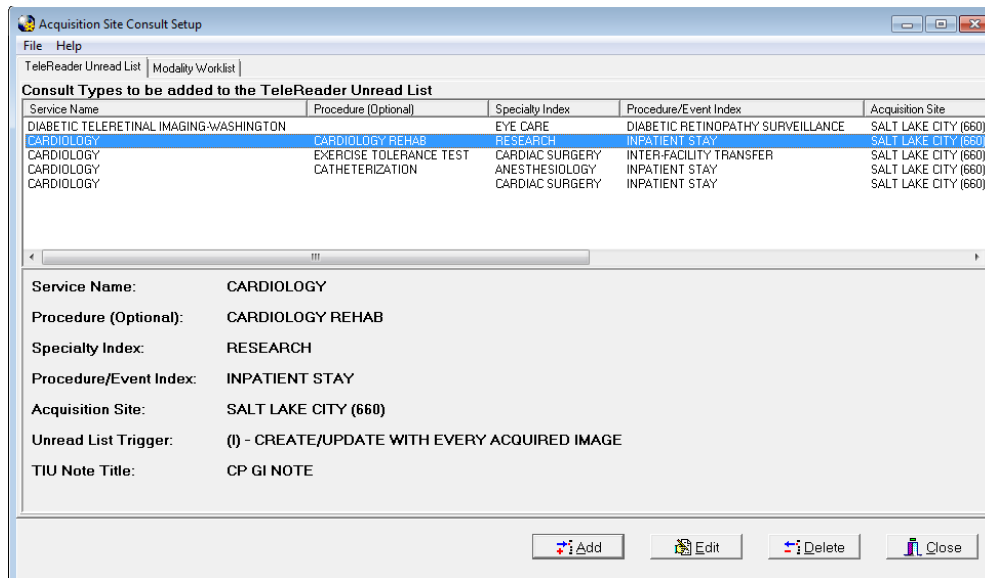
Acquisition Site Consult Setup

File Help

TeleReader Unread List | Modality Worklist

Consult Types to be added to the TeleReader Unread List

| Service Name | Procedure (Optional) | Specialty Index | Procedure/Event Index | Acquisition Site |
|---|---|---|---|---|
| DIABETIC TELERETINAL IMAGING-WASHINGTON | | EYE CARE | DIABETIC RETINOPATHY SURVEILLANCE | SALT LAKE CITY (660) |
| CARDIOLOGY | CARDIOLOGY REHAB | RESEARCH | INPATIENT STAY | SALT LAKE CITY (660) |
| CARDIOLOGY | EXERCISE TOLERANCE TEST | CARDIAC SURGERY | INTER-FACILITY TRANSFER | SALT LAKE CITY (660) |
| CARDIOLOGY | CATHETERIZATION | ANESTHESIOLOGY | INPATIENT STAY | SALT LAKE CITY (660) |
| CARDIOLOGY | | CARDIAC SURGERY | INPATIENT STAY | SALT LAKE CITY (660) |

Service Name: CARDIOLOGY

Procedure (Optional): CARDIOLOGY REHAB

Specialty Index: RESEARCH

Procedure/Event Index: INPATIENT STAY

Acquisition Site: SALT LAKE CITY (660)

Unread List Trigger: (I) - CREATE/UPDATE WITH EVERY ACQUIRED IMAGE

TIU Note Title: CP GI NOTE

Add Edit Delete Close